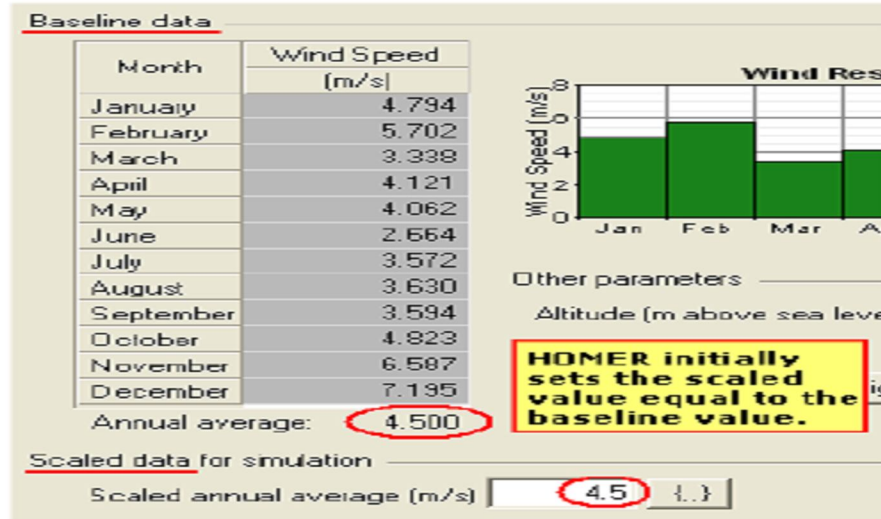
Baseline data

| Month | Wind Speed (m/s) |
|---|---|
| January | 4.794 |
| February | 5.702 |
| March | 3.338 |
| April | 4.121 |
| May | 4.062 |
| June | 2.664 |
| July | 3.572 |
| August | 3.630 |
| September | 3.594 |
| October | 4.823 |
| November | 6.587 |
| December | 7.195 |

Annual average: 4.500

Wind Res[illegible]

Wind Speed (m/s)

8
6
4
2
0

Jan Feb Mar A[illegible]

Other parameters

Altitude (m above sea leve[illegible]

HOMER initially sets the scaled value equal to the baseline value.

Scaled data for simulation

Scaled annual average (m/s) 4.5 {..}